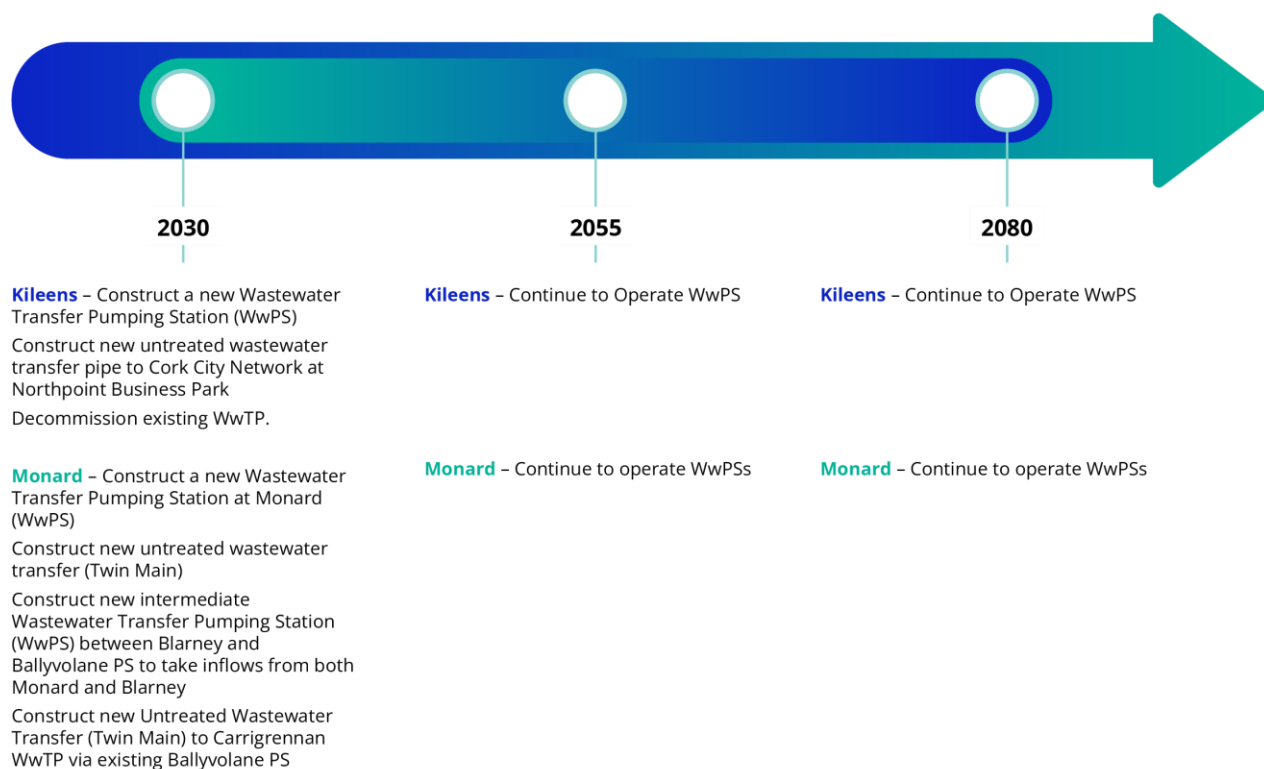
2030

Kileens – Construct a new Wastewater Transfer Pumping Station (WwPS)

Construct new untreated wastewater transfer pipe to Cork City Network at Northpoint Business Park

Decommission existing WwTP.

Monard – Construct a new Wastewater Transfer Pumping Station at Monard (WwPS)

Construct new untreated wastewater transfer (Twin Main)

Construct new intermediate Wastewater Transfer Pumping Station (WwPS) between Blarney and Ballyvolane PS to take inflows from both Monard and Blarney

Construct new Untreated Wastewater Transfer (Twin Main) to Carrigrennan WwTP via existing Ballyvolane PS

2055

Kileens – Continue to Operate WwPS

Monard – Continue to operate WwPSs

2080

Kileens – Continue to Operate WwPS

Monard – Continue to operate WwPSs